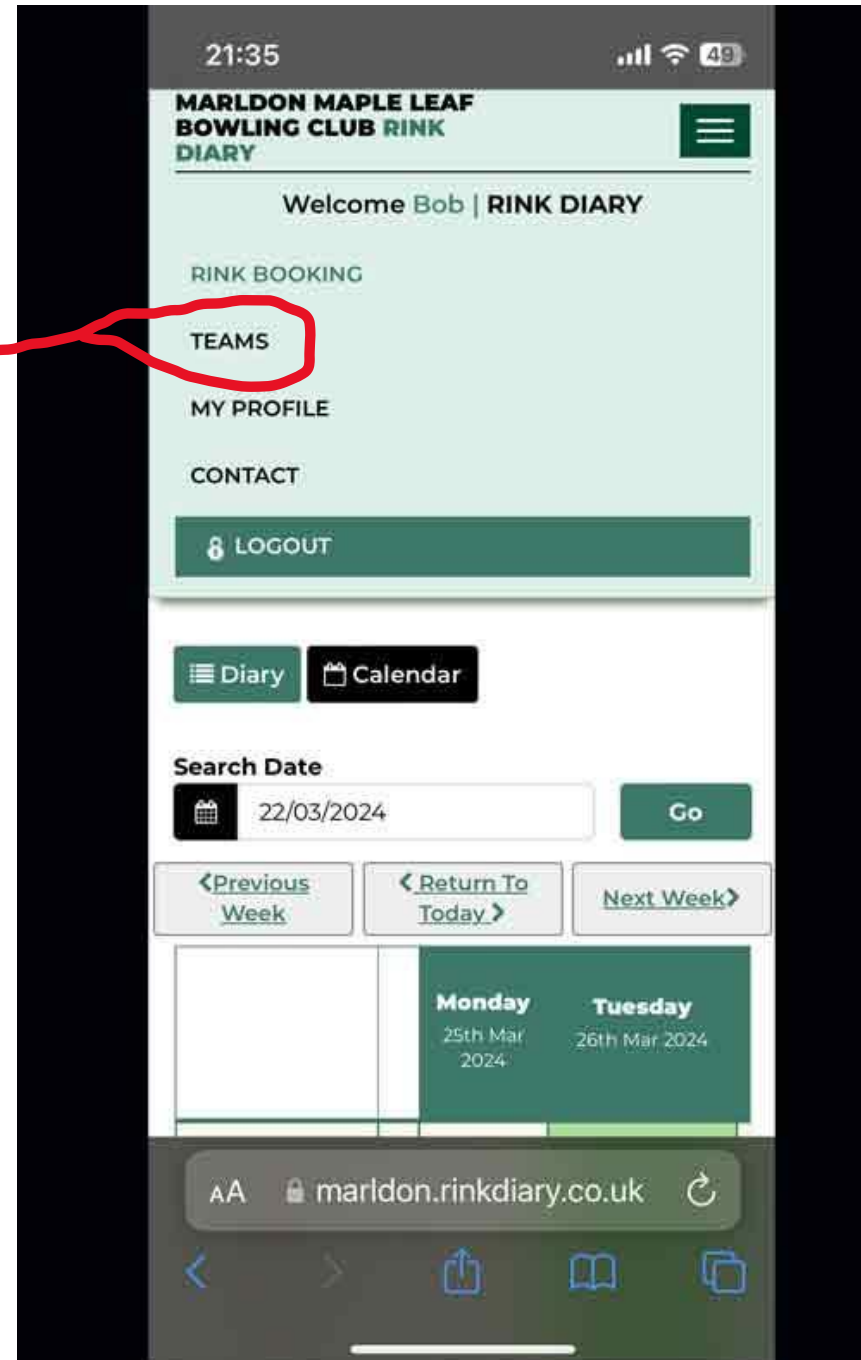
21:35

49

MARLDON MAPLE LEAF BOWLING CLUB RINK DIARY

Welcome Bob | RINK DIARY

RINK BOOKING

TEAMS

MY PROFILE

CONTACT

LOGOUT

Diary Calendar

Search Date

22/03/2024

Go

<Previous Week

< Return To Today >

Next Week>

| | | Monday 25th Mar 2024 | Tuesday 26th Mar 2024 |
|---|---|---|---|

AA marldon.rinkdiary.co.uk